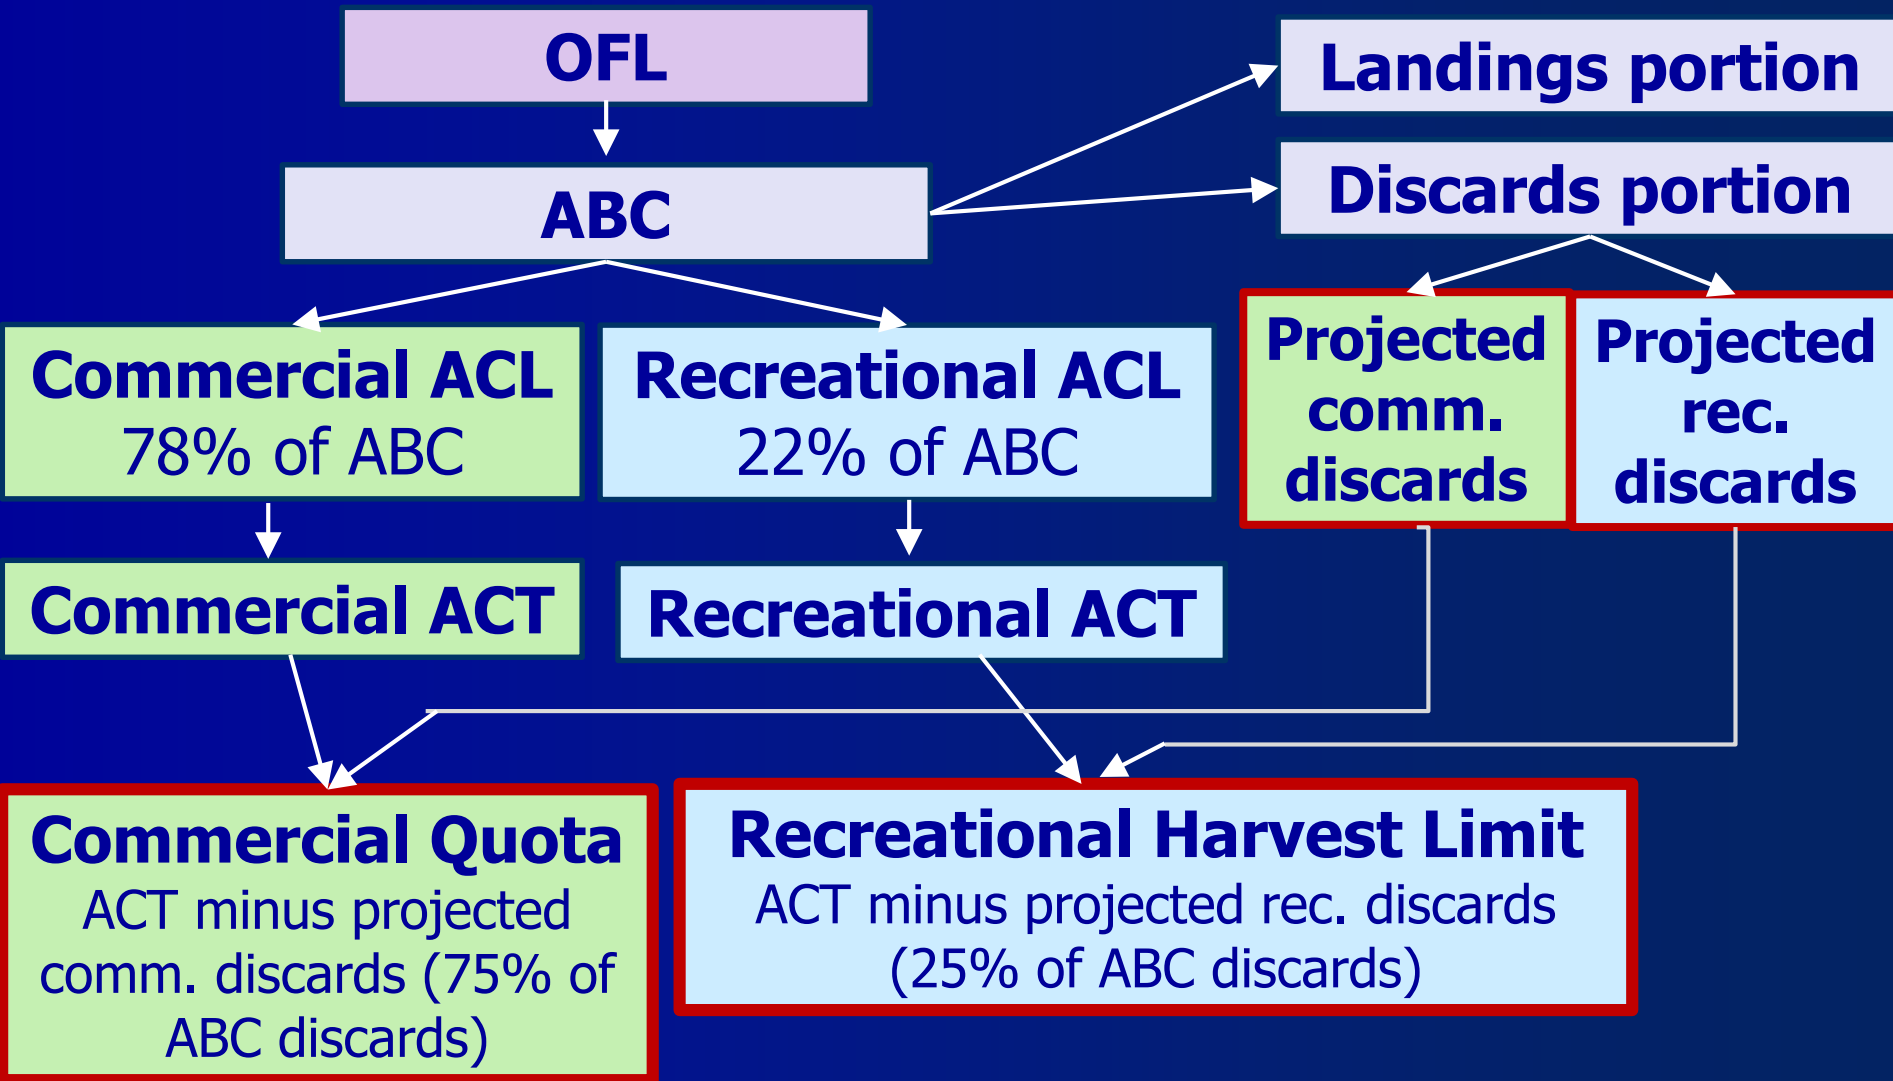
OFL

ABC

Landings portion

Discards portion

Commercial ACL
78% of ABC

Recreational ACL
22% of ABC

Projected comm. discards

Projected rec. discards

Commercial ACT

Recreational ACT

Commercial Quota
ACT minus projected comm. discards (75% of ABC discards)

Recreational Harvest Limit
ACT minus projected rec. discards (25% of ABC discards)